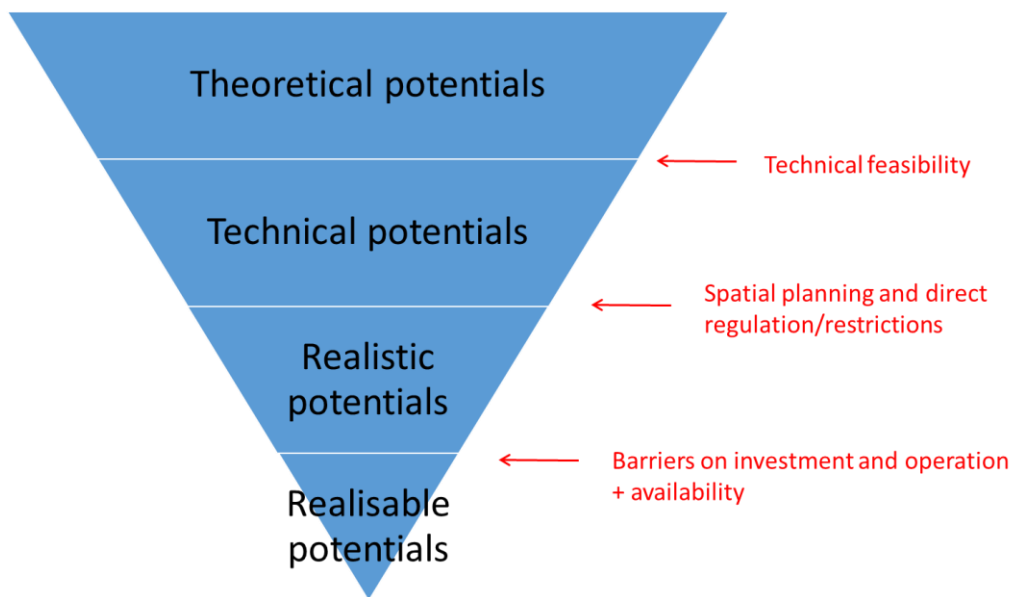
Theoretical potentials

Technical feasibility

Technical potentials

Spatial planning and direct regulation/restrictions

Realistic potentials

Barriers on investment and operation + availability

Realisable potentials